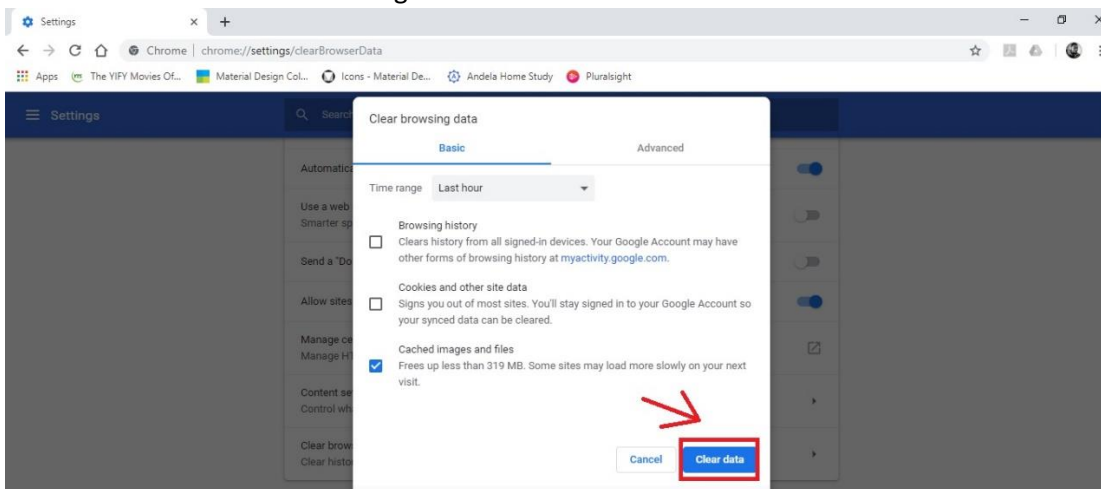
Settings

Chrome | chrome://settings/clearBrowserData

Apps The YIFY Movies Of... Material Design Col... Icons - Material De... Andela Home Study Pluralsight

Settings

Search

Automatic

Use a web
Smarter sp

Send a "Do

Allow sites

Manage ce
Manage HT

Content se
Control wh

Clear brow
Clear histo

Clear browsing data

Basic

Advanced

Time range Last hour

Browsing history
Clears history from all signed-in devices. Your Google Account may have other forms of browsing history at myactivity.google.com.

Cookies and other site data
Signs you out of most sites. You'll stay signed in to your Google Account so your synced data can be cleared.

Cached images and files
Frees up less than 319 MB. Some sites may load more slowly on your next visit.

Cancel

Clear data